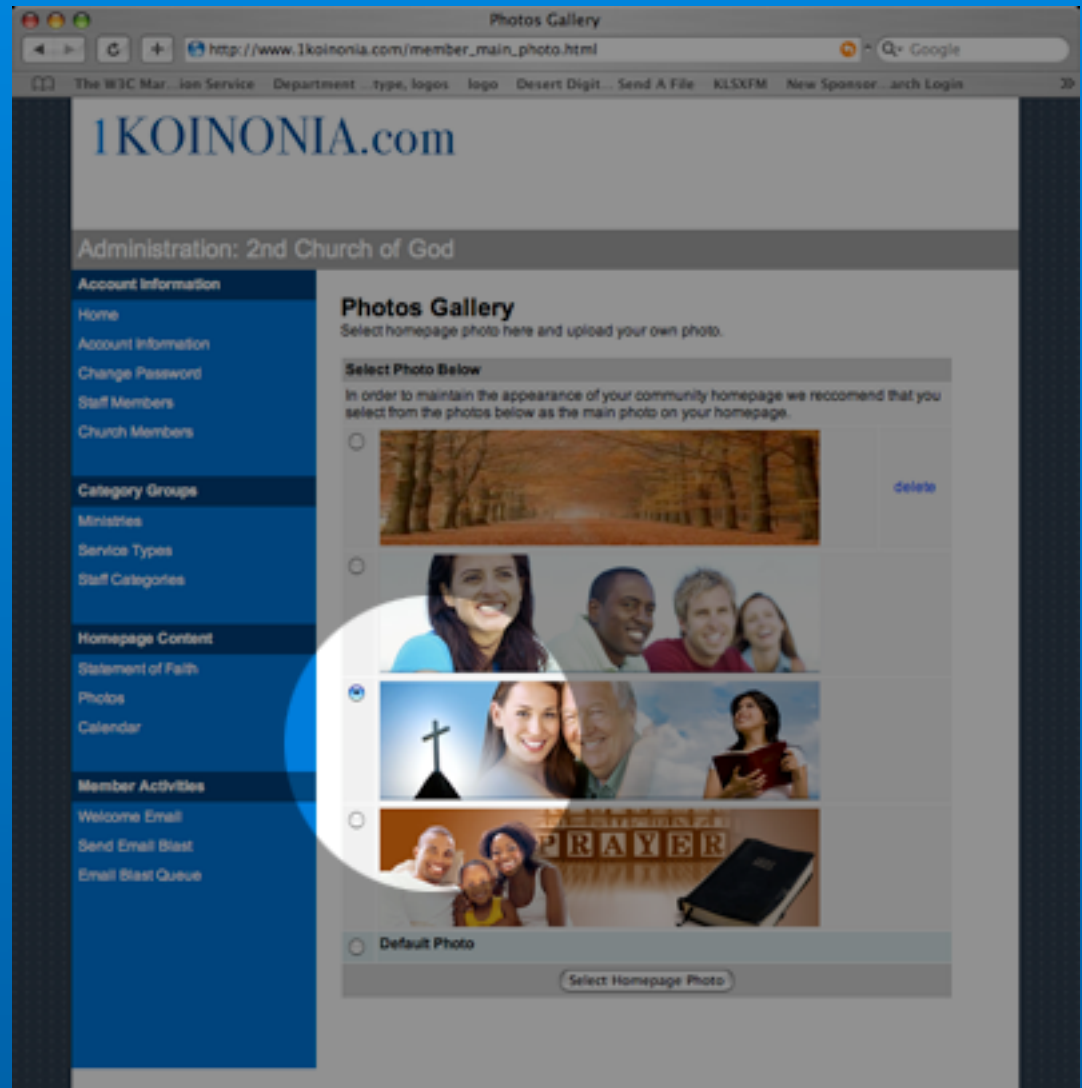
Photos Gallery

http://www.1koinonia.com/member_main_photo.html

Google

The W3C Mar...ion Service Department ...type, logos logo Desert Digit... Send A File KLSXFM New Sponsor...arch Login

1KOINONIA.com

Administration: 2nd Church of God

Account Information

Home

Account Information

Change Password

Staff Members

Church Members

Category Groups

Ministries

Service Types

Staff Categories

Homepage Content

Statement of Faith

Photos

Calendar

Member Activities

Welcome Email

Send Email Blast

Email Blast Queue

Photos Gallery

Select homepage photo here and upload your own photo.

Select Photo Below

In order to maintain the appearance of your community homepage we reccomend that you select from the photos below as the main photo on your homepage.

delete

PRAYER

Default Photo

Select Homepage Photo